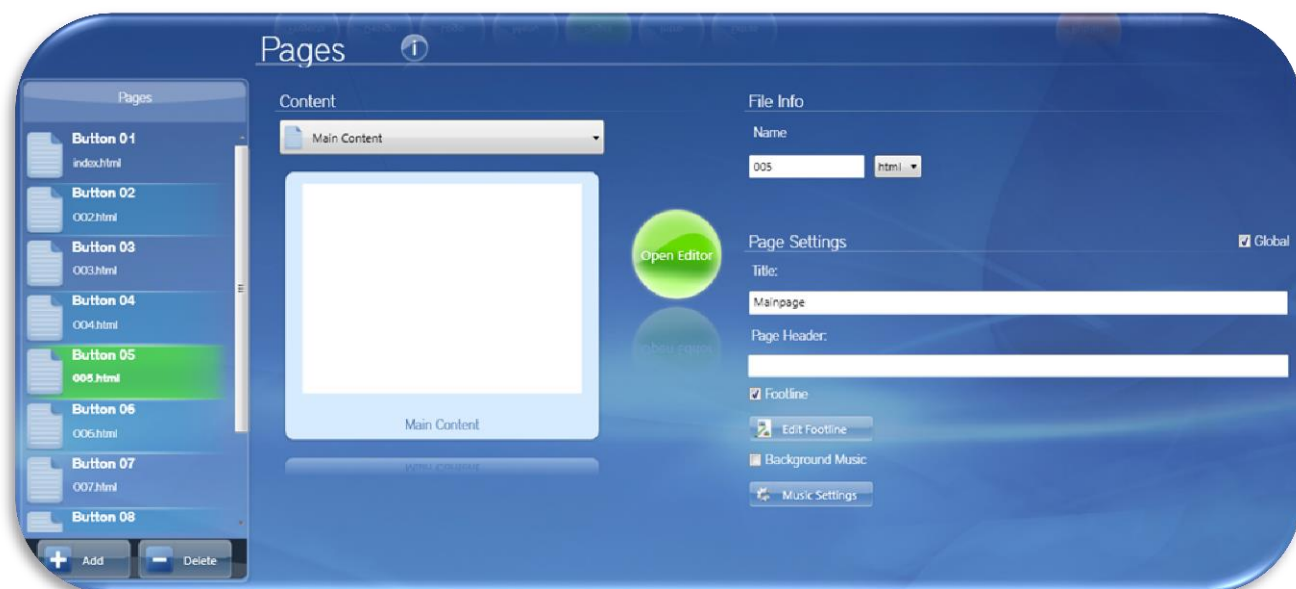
Pages

Pages

Button 01
index.html

Button 02
002.html

Button 03
003.html

Button 04
004.html

Button 05
005.html

Button 06
006.html

Button 07
007.html

Button 08

Add

Delete

Content

Main Content

Main Content

Open Editor

File Info

Name

005

html

Page Settings

Global

Title:

Mainpage

Page Header:

Footline

Edit Footline

Background Music

Music Settings